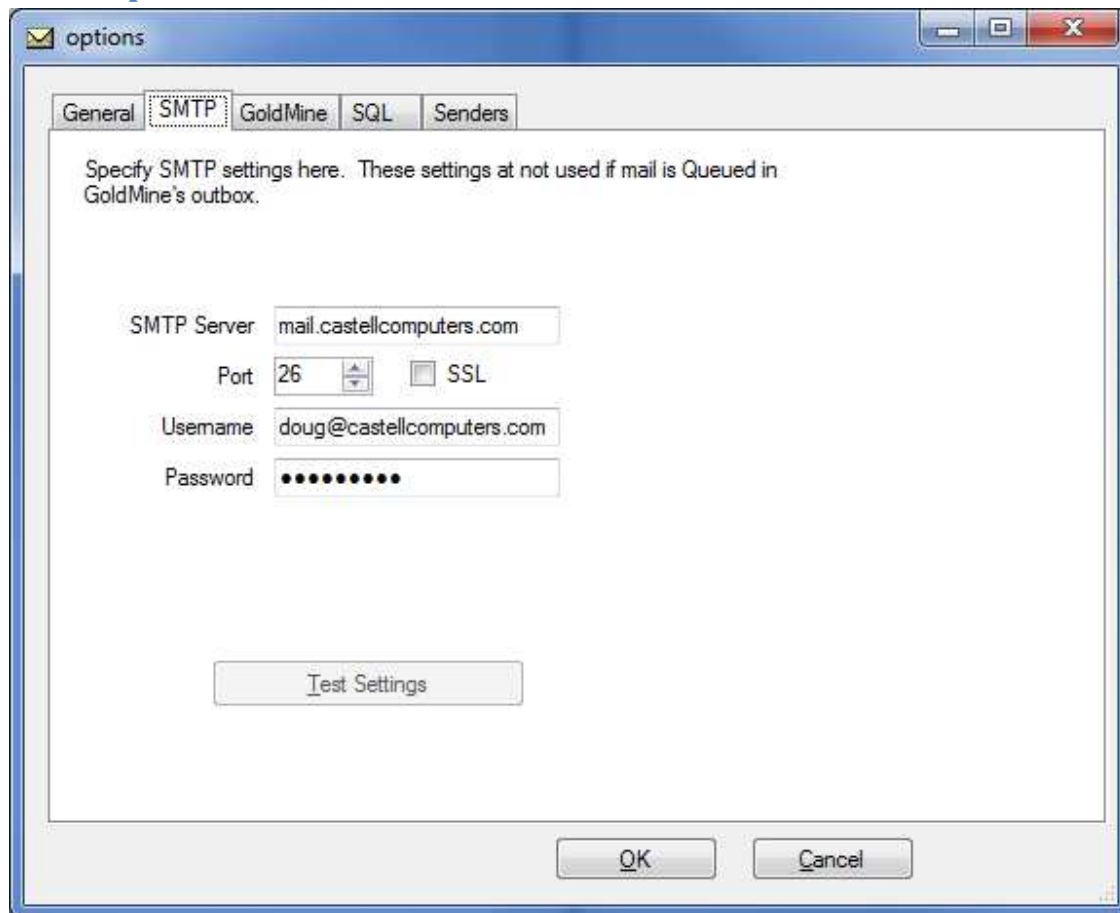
options

General SMTP GoldMine SQL Senders

Specify SMTP settings here. These settings at not used if mail is Queued in GoldMine's outbox.

SMTP Server mail.castellcomputers.com

Port 26 SSL

Username doug@castellcomputers.com

Password ••••••••••

Test Settings

OK Cancel